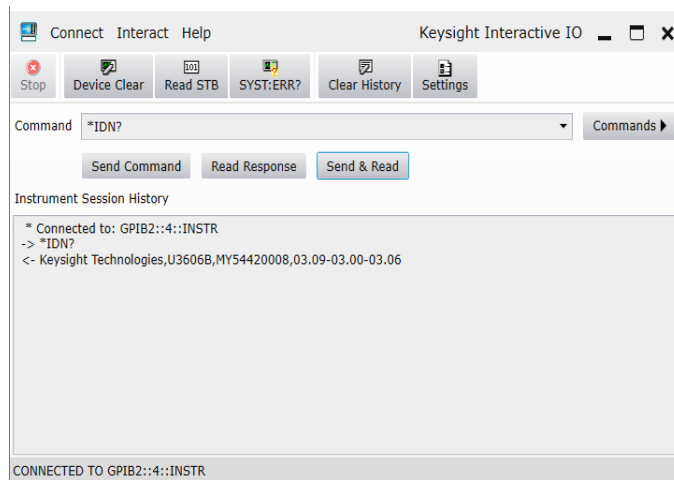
Connect Interact Help

Keysight Interactive IO

Stop

Device Clear

101

Read STB

SYST:ERR?

Clear History

Settings

Command *IDN?

Commands

Send Command

Read Response

Send & Read

Instrument Session History

* Connected to: GPIB2::4::INSTR
-> *IDN?
<- Keysight Technologies,U3606B,MY54420008,03.09-03.00-03.06

CONNECTED TO GPIB2::4::INSTR